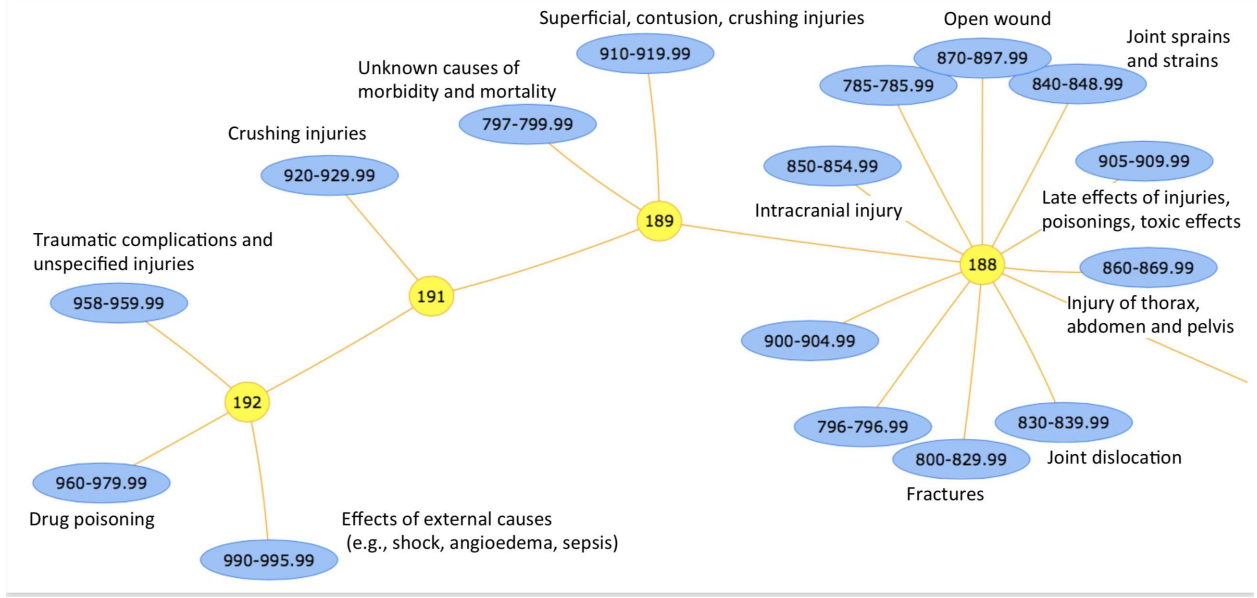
Superficial, contusion, crushing injuries

910-919.99

Open wound

870-897.99

Joint sprains and strains

785-785.99

840-848.99

Unknown causes of morbidity and mortality

797-799.99

Crushing injuries

920-929.99

850-854.99

905-909.99

189

Intracranial injury

Late effects of injuries, poisonings, toxic effects

Traumatic complications and unspecified injuries

188

860-869.99

191

958-959.99

Injury of thorax, abdomen and pelvis

900-904.99

192

796-796.99

830-839.99

800-829.99

Joint dislocation

960-979.99

Fractures

Drug poisoning

Effects of external causes (e.g., shock, angioedema, sepsis)

990-995.99